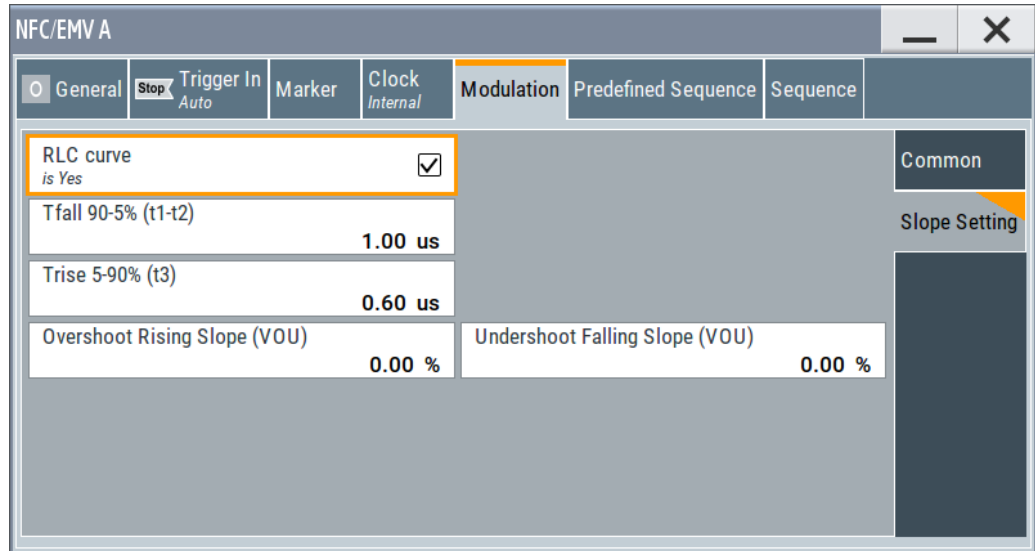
NFC/EMV A

O General
Stop Trigger In Auto
Marker
Clock Internal
Modulation
Predefined Sequence
Sequence

RLC curve
is Yes

Tfall 90-5% (t1-t2)
1.00 us

Trise 5-90% (t3)
0.60 us

Overshoot Rising Slope (VOU)
0.00 %

Undershoot Falling Slope (VOU)
0.00 %

Common
Slope Setting